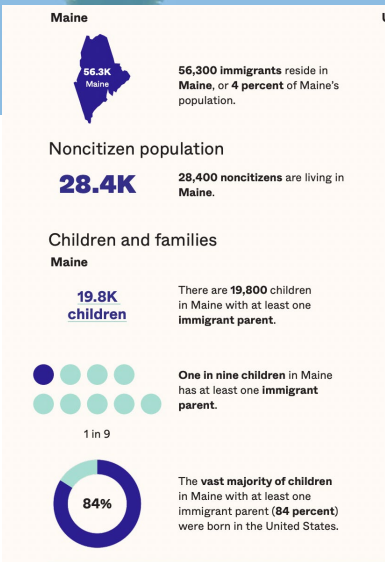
Maine

56.3K
Maine

56,300 immigrants reside in Maine, or 4 percent of Maine's population.

Noncitizen population

28.4K

28,400 noncitizens are living in Maine.

Children and families

Maine

19.8K
children

There are 19,800 children in Maine with at least one immigrant parent.

1 in 9

One in nine children in Maine has at least one immigrant parent.

84%

The vast majority of children in Maine with at least one immigrant parent (84 percent) were born in the United States.